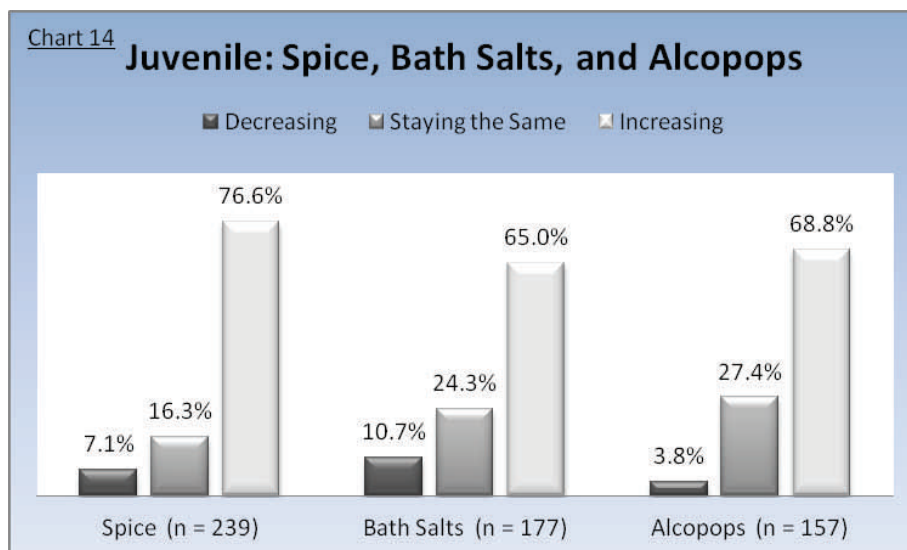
Chart 14 Juvenile: Spice, Bath Salts, and Alcopops

Decreasing Staying the Same Increasing

| | Decreasing | Staying the Same | Increasing |
|---|---|---|---|
| Spice (n = 239) | 7.1% | 16.3% | 76.6% |
| Bath Salts (n = 177) | 10.7% | 24.3% | 65.0% |
| Alcopops (n = 157) | 3.8% | 27.4% | 68.8% |